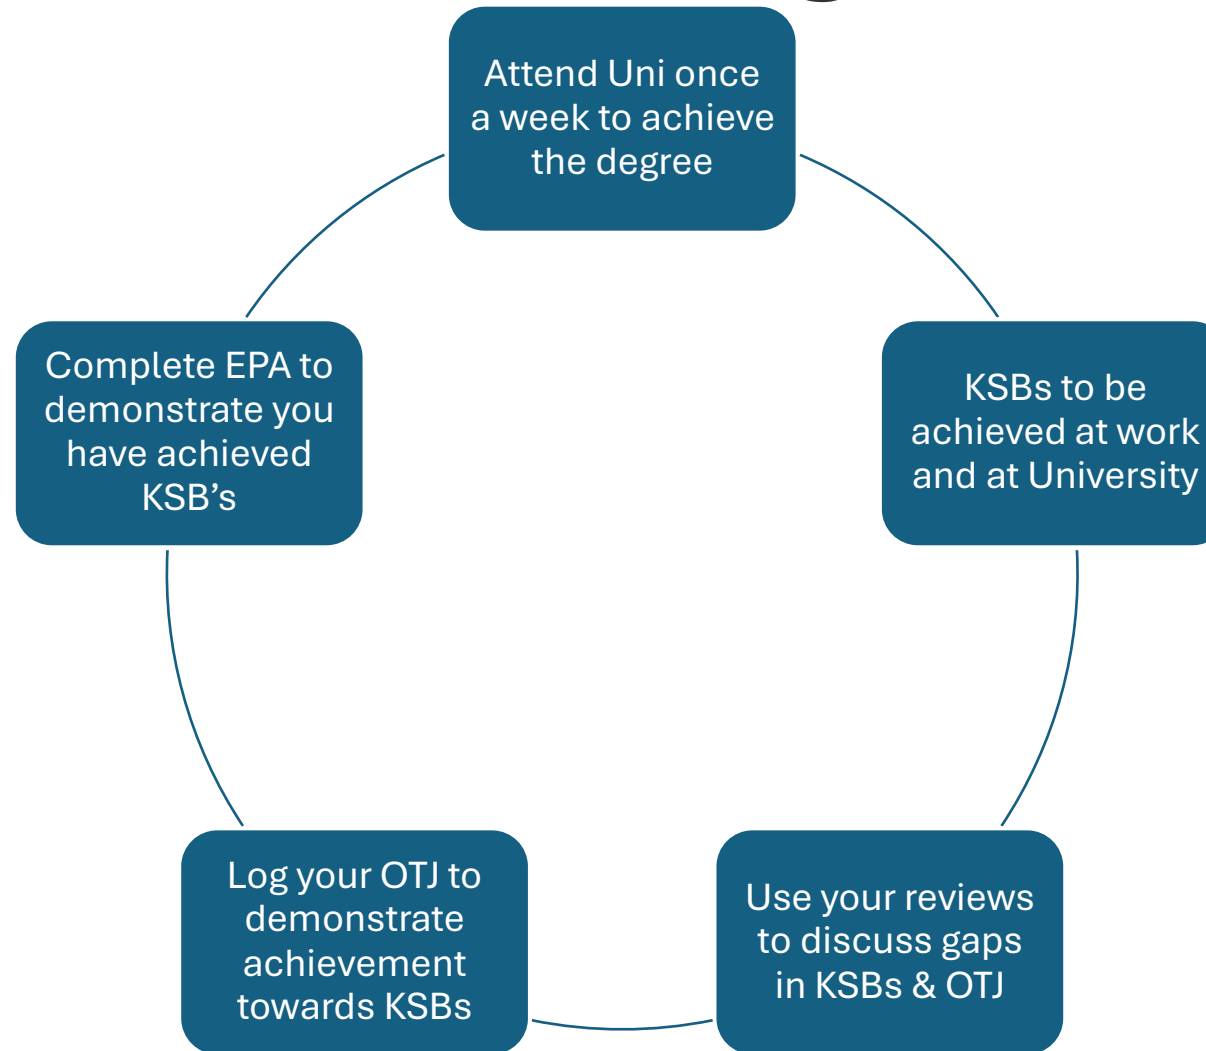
Attend Uni once a week to achieve the degree

KSBs to be achieved at work and at University

Use your reviews to discuss gaps in KSBs & OTJ

Log your OTJ to demonstrate achievement towards KSBs

Complete EPA to demonstrate you have achieved KSB’s